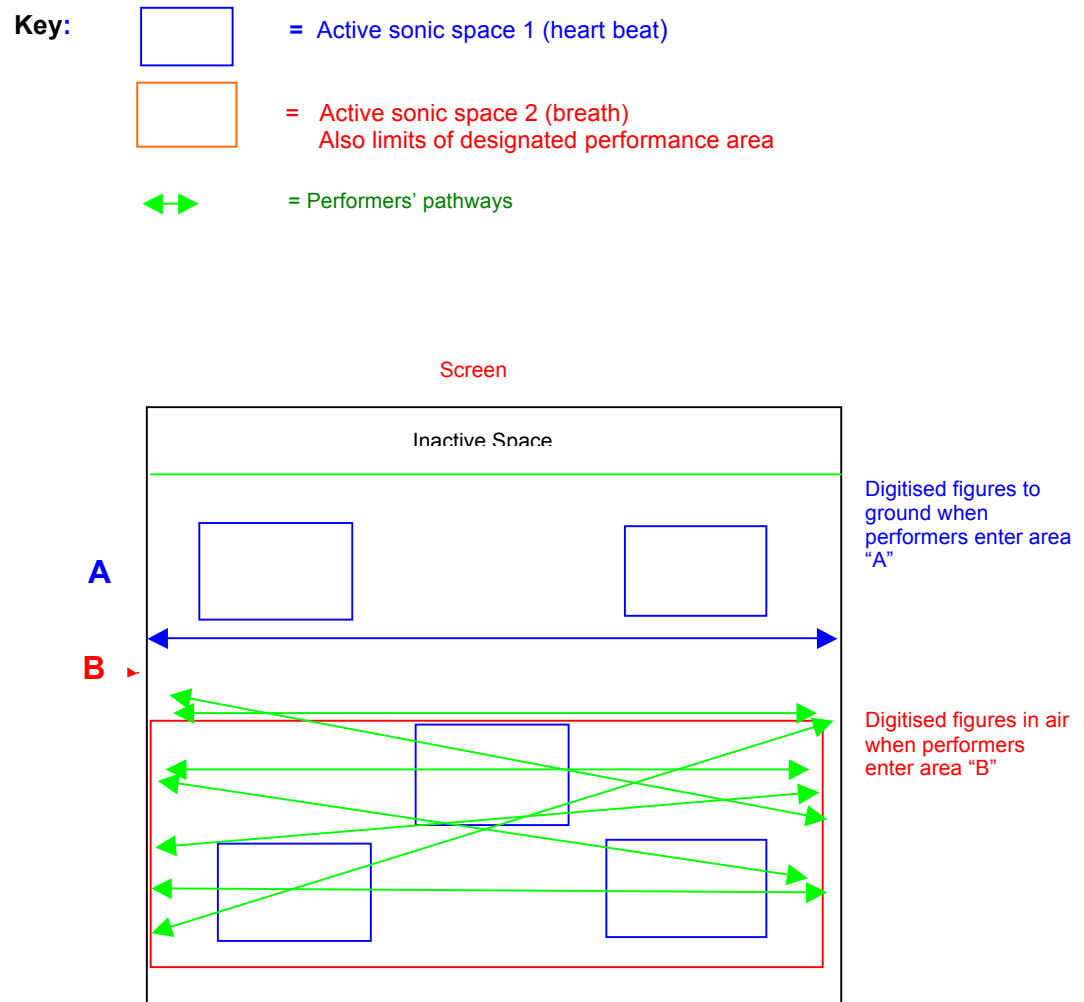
Key:

= Active sonic space 1 (heart beat)

= Active sonic space 2 (breath)
Also limits of designated performance area

= Performers' pathways

Screen

Inactive Space

A

B

Digitised figures to ground when performers enter area "A"

Digitised figures in air when performers enter area "B"